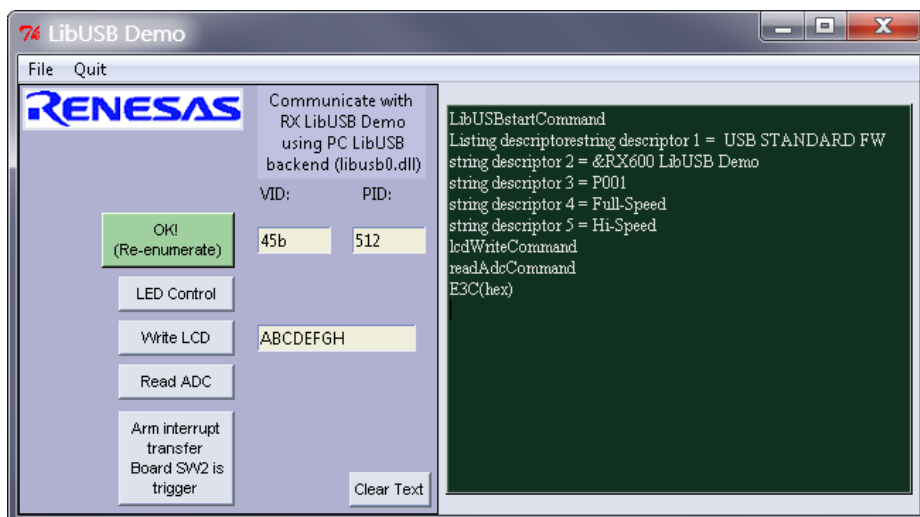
LibUSB Demo

File Quit

RENESAS

Communicate with RX LibUSB Demo using PC LibUSB backend (libusb0.dll)

VID: PID:

OK! (Re-enumerate)

45b

512

LED Control

Write LCD

ABCDEFGH

Read ADC

Arm interrupt transfer Board SW2 is trigger

Clear Text

LibUSBstartCommand
Listing descriptorestring descriptor 1 = USB STANDARD FW
string descriptor 2 = &RX600 LibUSB Demo
string descriptor 3 = P001
string descriptor 4 = Full-Speed
string descriptor 5 = Hi-Speed
lcdWriteCommand
readAdcCommand
E3C(hex)